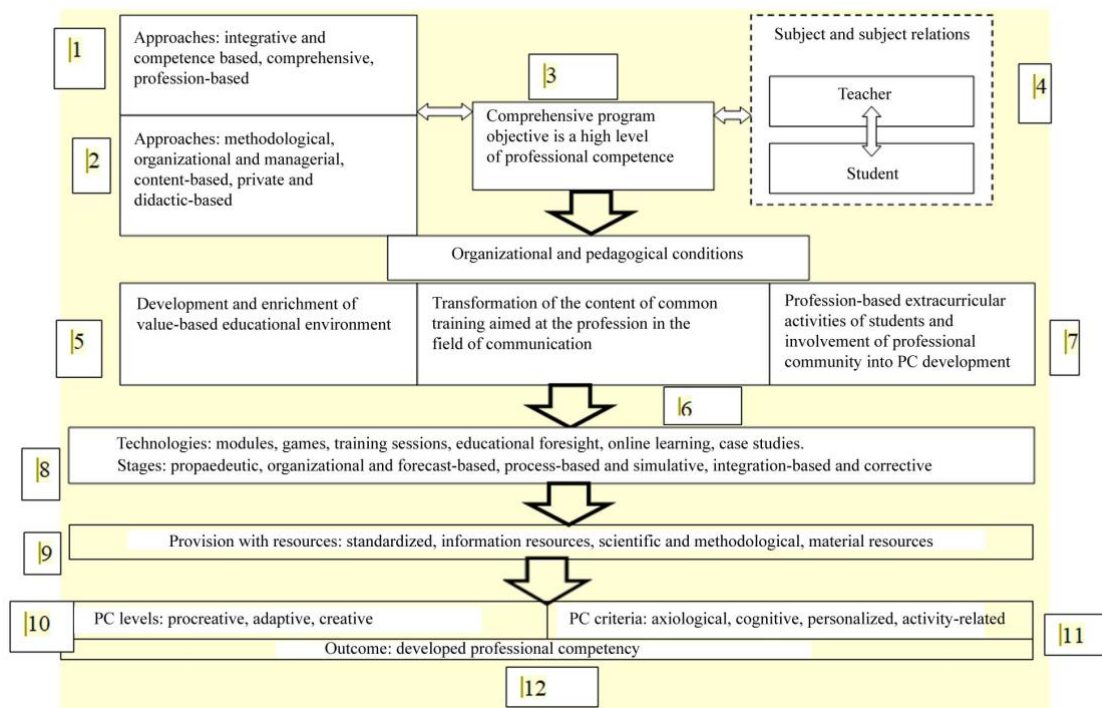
|1

Approaches: integrative and competence based, comprehensive, profession-based

Approaches: methodological, organizational and managerial, content-based, private and didactic-based

|2

|3

Comprehensive program objective is a high level of professional competence

Subject and subject relations

Teacher

Student

|4

Organizational and pedagogical conditions

|5

Development and enrichment of value-based educational environment

Transformation of the content of common training aimed at the profession in the field of communication

Profession-based extracurricular activities of students and involvement of professional community into PC development

|7

|6

|8

Technologies: modules, games, training sessions, educational foresight, online learning, case studies.
Stages: propaedeutic, organizational and forecast-based, process-based and simulative, integration-based and corrective

|9

Provision with resources: standardized, information resources, scientific and methodological, material resources

|10

PC levels: procreative, adaptive, creative

PC criteria: axiological, cognitive, personalized, activity-related

|11

Outcome: developed professional competency

|12